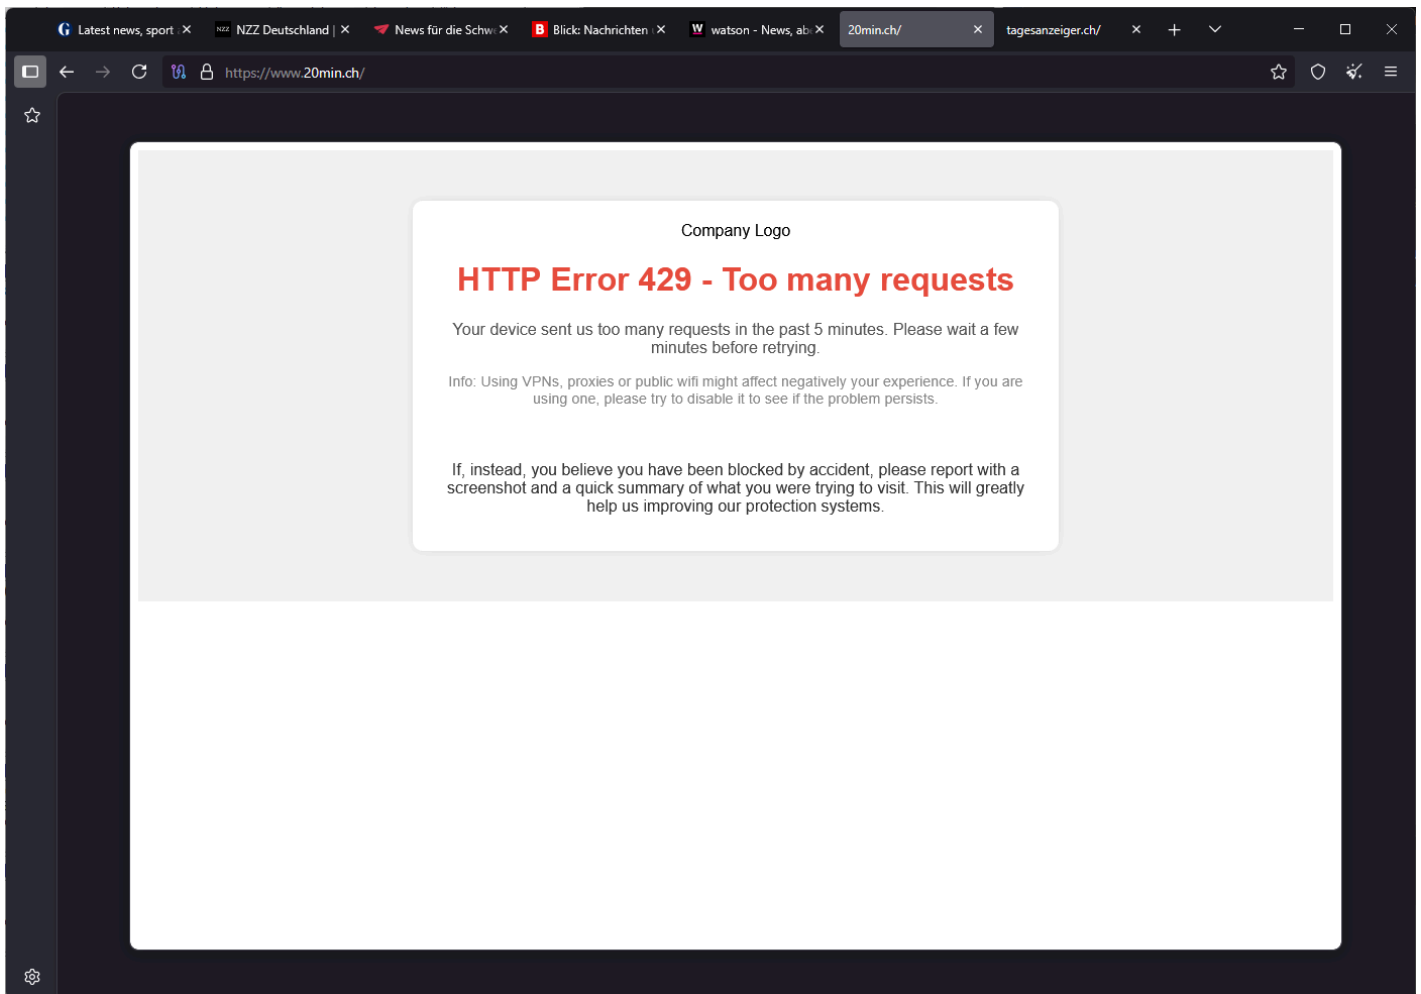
G Latest news, sport
NZZ Deutschland |
News für die Schw
B Blick: Nachrichten
W watson - News, ab
20min.ch/
tagesanzeiger.ch/

https://www.20min.ch/

Company Logo

HTTP Error 429 - Too many requests

Your device sent us too many requests in the past 5 minutes. Please wait a few minutes before retrying.

Info: Using VPNs, proxies or public wifi might affect negatively your experience. If you are using one, please try to disable it to see if the problem persists.

If, instead, you believe you have been blocked by accident, please report with a screenshot and a quick summary of what you were trying to visit. This will greatly help us improving our protection systems.